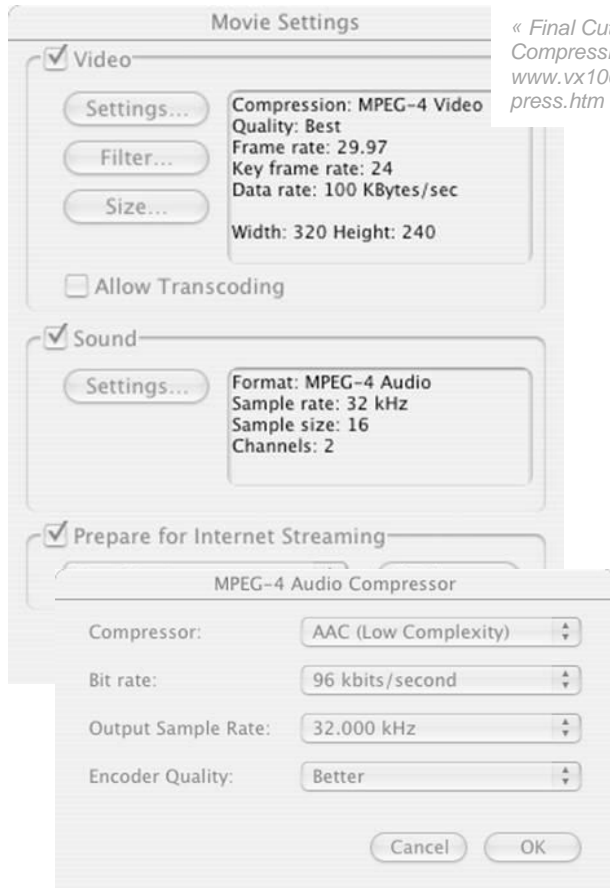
Movie Settings

« Final Cu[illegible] Compress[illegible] www.vx10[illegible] press.htm

Video

Settings...

Filter...

Size...

Compression: MPEG-4 Video
Quality: Best
Frame rate: 29.97
Key frame rate: 24
Data rate: 100 KBytes/sec

Width: 320 Height: 240

Allow Transcoding

Sound

Settings...

Format: MPEG-4 Audio
Sample rate: 32 kHz
Sample size: 16
Channels: 2

Prepare for Internet Streaming

MPEG-4 Audio Compressor

| | |
|---|---|
| Compressor: | AAC (Low Complexity) |
| Bit rate: | 96 kbits/second |
| Output Sample Rate: | 32.000 kHz |
| Encoder Quality: | Better |

Cancel

OK